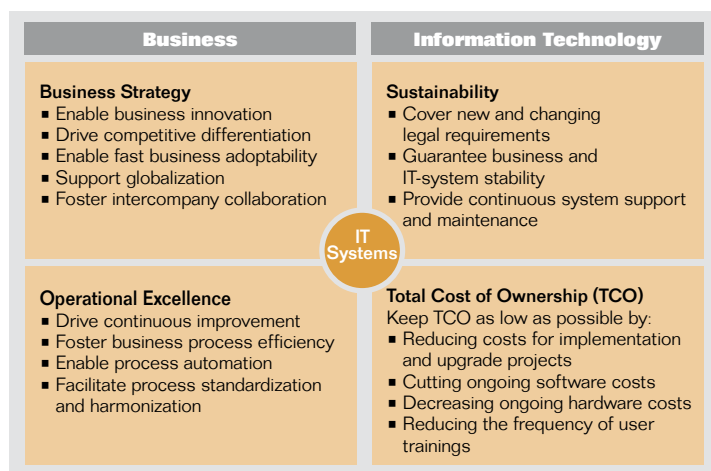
Business

Information Technology

Business Strategy
- Enable business innovation
- Drive competitive differentiation
- Enable fast business adoptability
- Support globalization
- Foster intercompany collaboration

Sustainability
- Cover new and changing legal requirements
- Guarantee business and IT-system stability
- Provide continuous system support and maintenance

IT Systems

Operational Excellence
- Drive continuous improvement
- Foster business process efficiency
- Enable process automation
- Facilitate process standardization and harmonization

Total Cost of Ownership (TCO)
Keep TCO as low as possible by:
- Reducing costs for implementation and upgrade projects
- Cutting ongoing software costs
- Decreasing ongoing hardware costs
- Reducing the frequency of user trainings